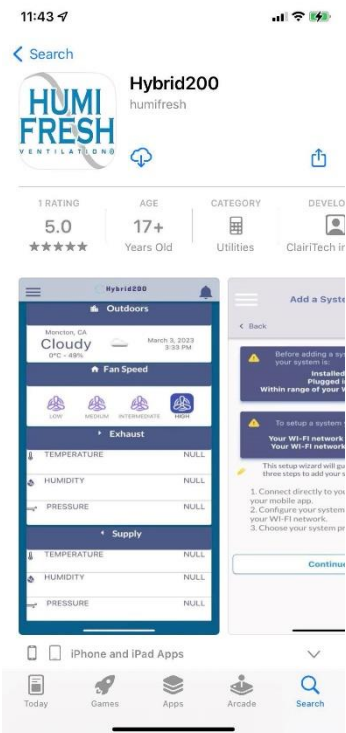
11:43

Search

HUMI FRESH VENTILATION

Hybrid200
humifresh

1 RATING
5.0
★★★★★

AGE
17+
Years Old

CATEGORY
Utilities

DEVELO
ClairiTech in

Hybrid200
Outdoors
Moncton, CA
Cloudy
0°C - 49%
March 3, 2023
3:33 PM
Fan Speed
LOW MEDIUM INTERMEDIATE HIGH
Exhaust
TEMPERATURE NULL
HUMIDITY NULL
PRESSURE NULL
Supply
TEMPERATURE NULL
HUMIDITY NULL
PRESSURE NULL

Add a Syste
< Back
Before adding a sys
your system is:
Installed
Plugged i
Within range of your W
To setup a system
Your Wi-Fi network
Your Wi-Fi network
This setup wizard will gu
three steps to add your s
1. Connect directly to you
your mobile app.
2. Configure your system
your Wi-Fi network.
3. Choose your system pr
Continu

iPhone and iPad Apps

Today Games Apps Arcade Search